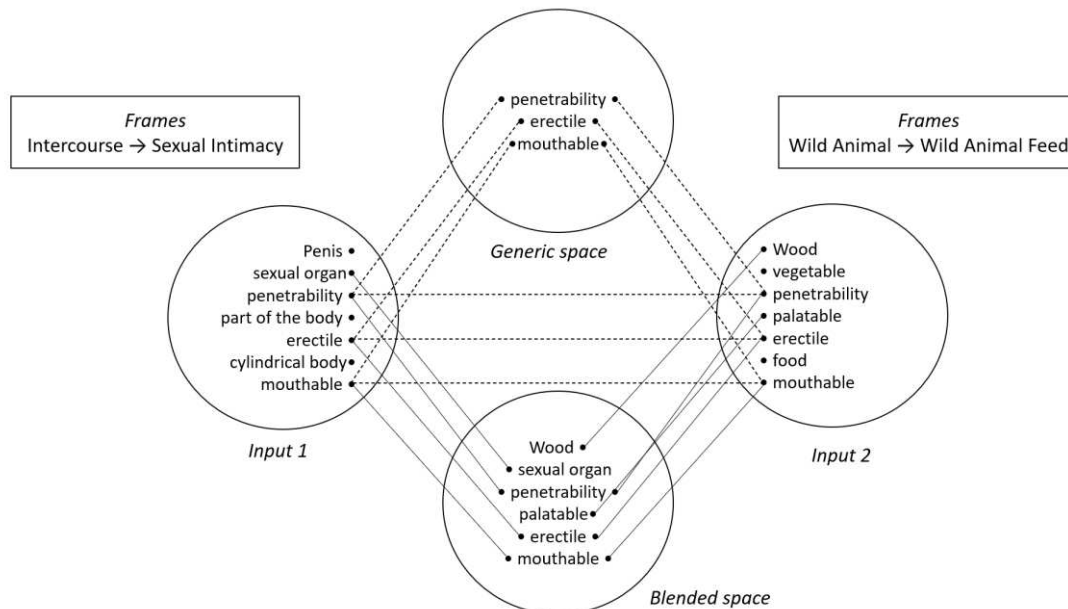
Frames
Intercourse → Sexual Intimacy

penetrability
erectile
mouthable

Generic space

Frames
Wild Animal → Wild Animal Feed

Penis
sexual organ
penetrability
part of the body
erectile
cylindrical body
mouthable

Input 1

Wood
vegetable
penetrability
palatable
erectile
food
mouthable

Input 2

Wood
sexual organ
penetrability
palatable
erectile
mouthable

Blended space